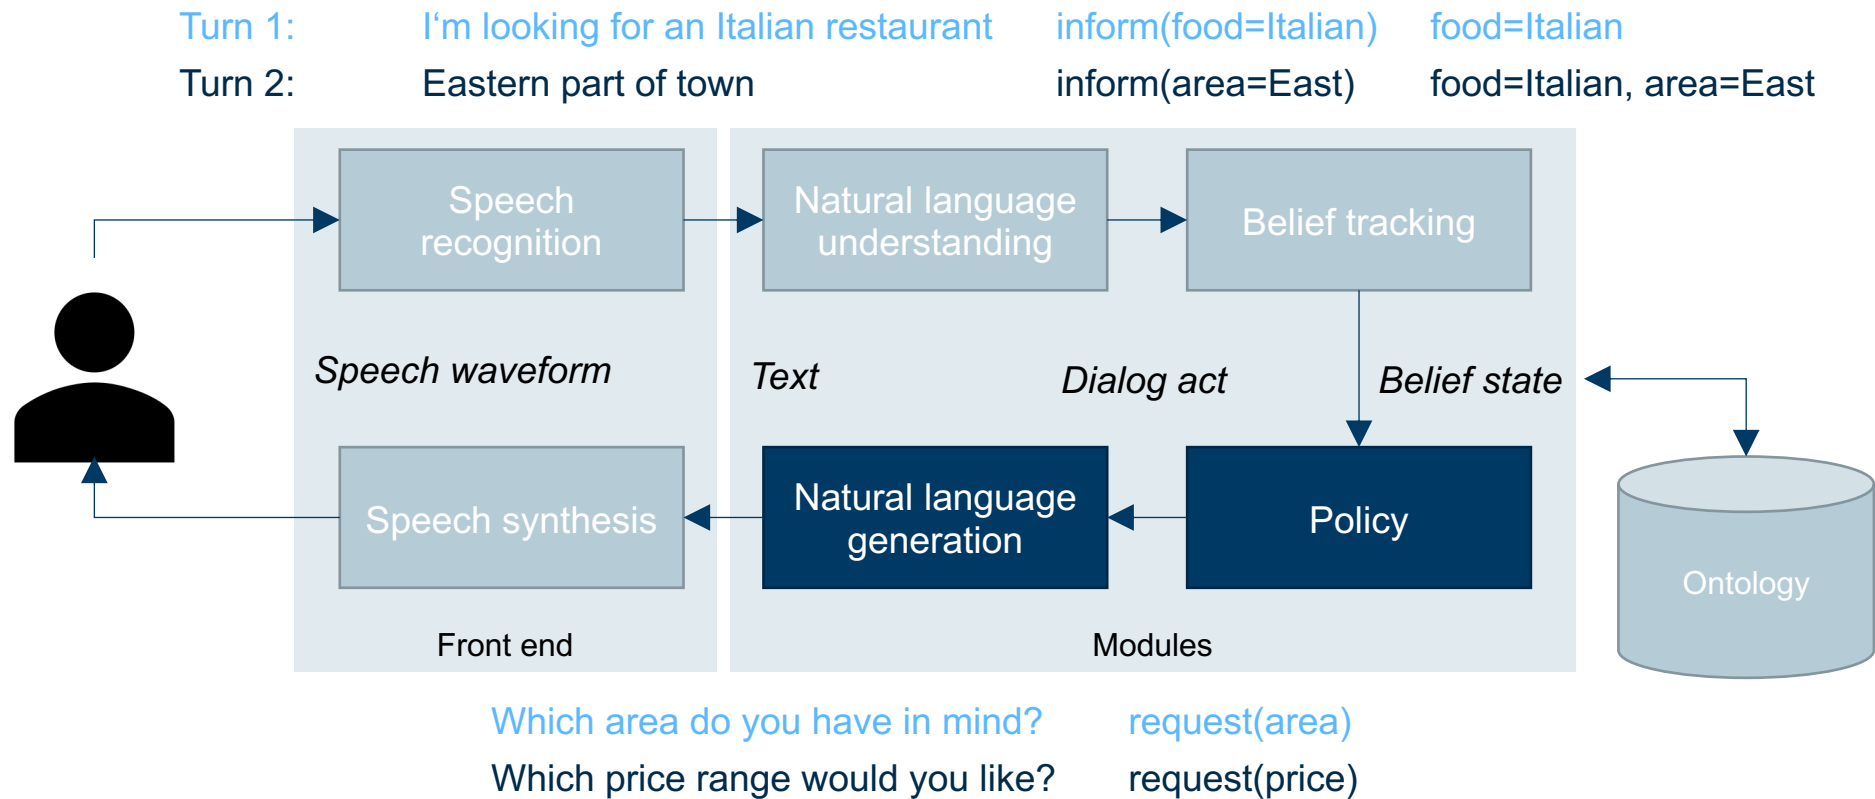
Turn 1: I‘m looking for an Italian restaurant inform(food=Italian) food=Italian

Turn 2: Eastern part of town inform(area=East) food=Italian, area=East

Speech recognition

Natural language understanding

Belief tracking

Speech waveform

Text

Dialog act

Belief state

Speech synthesis

Natural language generation

Policy

Ontology

Front end

Modules

Which area do you have in mind? request(area)

Which price range would you like? request(price)